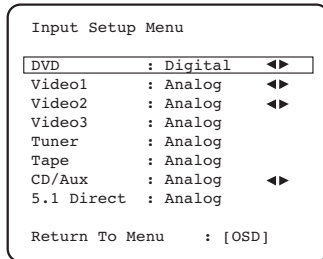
Input Setup Menu

| | | |
|---|---|---|
| DVD | : Digital | ◄► |
| Video1 | : Analog | ◄► |
| Video2 | : Analog | ◄► |
| Video3 | : Analog | |
| Tuner | : Analog | |
| Tape | : Analog | |
| CD/Aux | : Analog | ◄► |
| 5.1 Direct | : Analog | |

Return To Menu : [OSD]